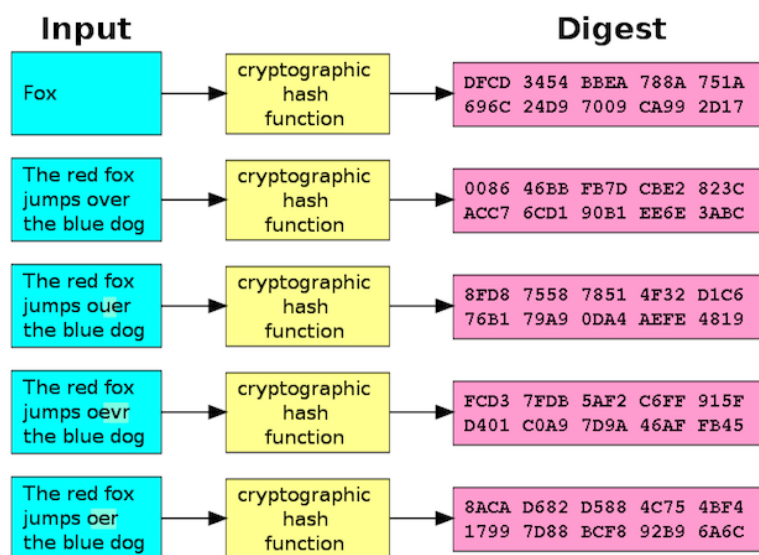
Input

Digest

Fox

cryptographic hash function

DFCD 3454 BBEA 788A 751A 696C 24D9 7009 CA99 2D17

The red fox jumps over the blue dog

cryptographic hash function

0086 46BB FB7D CBE2 823C ACC7 6CD1 90B1 EE6E 3ABC

The red fox jumps ouer the blue dog

cryptographic hash function

8FD8 7558 7851 4F32 D1C6 76B1 79A9 0DA4 AEFE 4819

The red fox jumps oevr the blue dog

cryptographic hash function

FCD3 7FDB 5AF2 C6FF 915F D401 C0A9 7D9A 46AF FB45

The red fox jumps oer the blue dog

cryptographic hash function

8ACA D682 D588 4C75 4BF4 1799 7D88 BCF8 92B9 6A6C